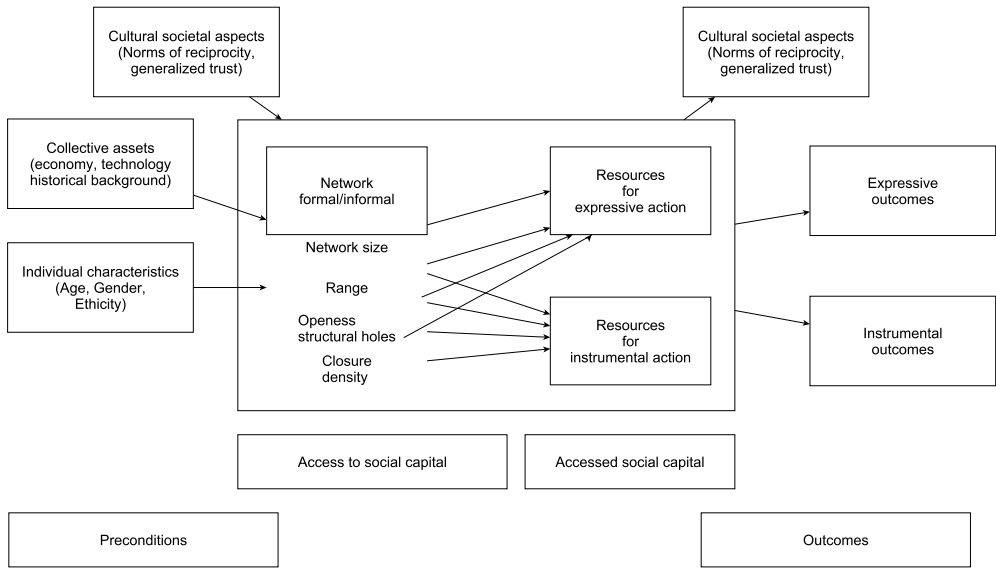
Cultural societal aspects (Norms of reciprocity, generalized trust)

Cultural societal aspects (Norms of reciprocity, generalized trust)

Collective assets (economy, technology historical background)

Individual characteristics (Age, Gender, Ethicity)

Network formal/informal

Network size

Range

Openess structural holes

Closure density

Resources for expressive action

Resources for instrumental action

Expressive outcomes

Instrumental outcomes

Access to social capital

Accessed social capital

Preconditions

Outcomes